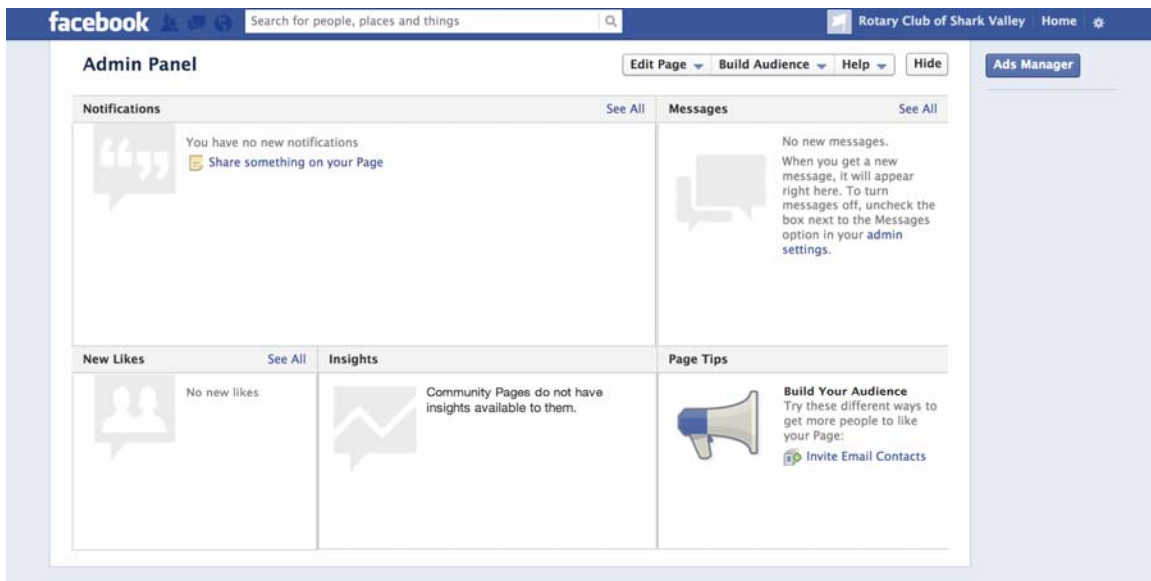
facebook

Search for people, places and things

Rotary Club of Shark Valley | Home

Admin Panel

Edit Page | Build Audience | Help | Hide

Ads Manager

Notifications See All

You have no new notifications

Share something on your Page

Messages See All

No new messages.

When you get a new message, it will appear right here. To turn messages off, uncheck the box next to the Messages option in your admin settings.

New Likes See All

No new likes

Insights

Community Pages do not have insights available to them.

Page Tips

Build Your Audience

Try these different ways to get more people to like your Page:

Invite Email Contacts